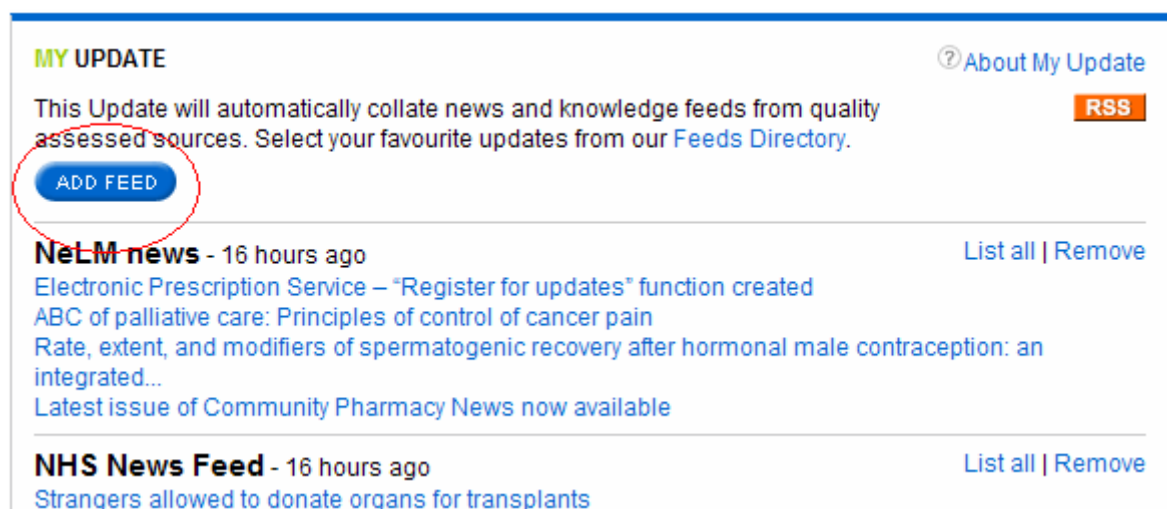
MY UPDATE

?About My Update

This Update will automatically collate news and knowledge feeds from quality assessed sources. Select your favourite updates from our Feeds Directory.

RSS

ADD FEED

NeLM news - 16 hours ago

List all | Remove

Electronic Prescription Service – "Register for updates" function created
ABC of palliative care: Principles of control of cancer pain
Rate, extent, and modifiers of spermatogenic recovery after hormonal male contraception: an integrated...
Latest issue of Community Pharmacy News now available

NHS News Feed - 16 hours ago

List all | Remove

Strangers allowed to donate organs for transplants